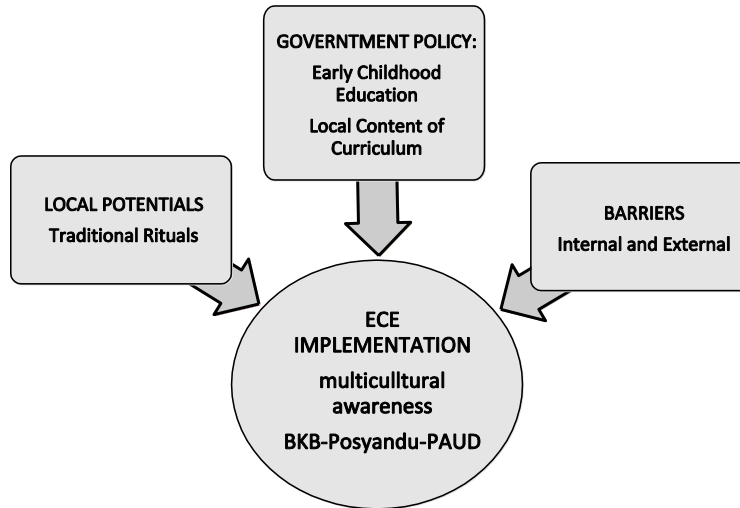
GOVERNTMENT POLICY:
Early Childhood Education
Local Content of Curriculum

LOCAL POTENTIALS
Traditional Rituals

BARRIERS
Internal and External

ECE IMPLEMENTATION
multicultural awareness
BKB-Posyandu-PAUD